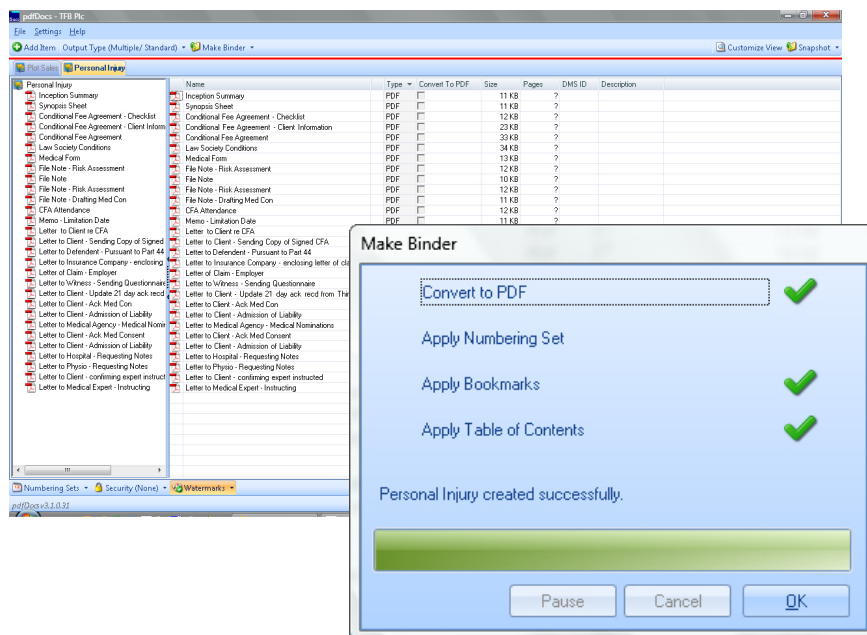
pdfDocs - TFB Plc

File Settings Help

Add Item Output Type (Multiple/ Standard) Make Binder

Customize View Snapshot

Plot Sales Personal Injury

Personal Injury
Inception Summary
Synopsis Sheet
Conditional Fee Agreement - Checklist
Conditional Fee Agreement - Client Inform
Conditional Fee Agreement
Law Society Conditions
Medical Form
File Note - Risk Assessment
File Note
File Note - Risk Assessment
File Note - Drafting Med Con
CFA Attendance
Memo - Limitation Date
Letter to Client re CFA
Letter to Client - Sending Copy of Signed
Letter to Defendent - Pursuant to Part 44
Letter to Insurance Company - enclosing
Letter of Claim - Employer
Letter to Witness - Sending Questionnaire
Letter to Client - Update 21 day ack recd
Letter to Client - Ack Med Con
Letter to Client - Admission of Liability
Letter to Medical Agency - Medical Nomin
Letter to Client - Ack Med Consent
Letter to Client - Admission of Liability
Letter to Hospital - Requesting Notes
Letter to Physio - Requesting Notes
Letter to Client - confirming expert instruct
Letter to Medical Expert - Instructing

| Name | Type | Convert To PDF | Size | Pages | DMS ID | Description |
|---|---|---|---|---|---|---|
| Inception Summary | PDF | | 11 KB | ? | | |
| Synopsis Sheet | PDF | | 11 KB | ? | | |
| Conditional Fee Agreement - Checklist | PDF | | 12 KB | ? | | |
| Conditional Fee Agreement - Client Information | PDF | | 23 KB | ? | | |
| Conditional Fee Agreement | PDF | | 33 KB | ? | | |
| Law Society Conditions | PDF | | 34 KB | ? | | |
| Medical Form | PDF | | 13 KB | ? | | |
| File Note - Risk Assessment | PDF | | 12 KB | ? | | |
| File Note | PDF | | 10 KB | ? | | |
| File Note - Risk Assessment | PDF | | 12 KB | ? | | |
| File Note - Drafting Med Con | PDF | | 11 KB | ? | | |
| CFA Attendance | PDF | | 12 KB | ? | | |
| Memo - Limitation Date | PDF | | 11 KB | ? | | |
| Letter to Client re CFA | | | | | | |
| Letter to Client - Sending Copy of Signed CFA | | | | | | |
| Letter to Defendent - Pursuant to Part 44 | | | | | | |
| Letter to Insurance Company - enclosing letter of cla | | | | | | |
| Letter of Claim - Employer | | | | | | |
| Letter to Witness - Sending Questionnaire | | | | | | |
| Letter to Client - Update 21 day ack recd from Thir | | | | | | |
| Letter to Client - Ack Med Con | | | | | | |
| Letter to Client - Admission of Liability | | | | | | |
| Letter to Medical Agency - Medical Nominations | | | | | | |
| Letter to Client - Ack Med Consent | | | | | | |
| Letter to Client - Admission of Liability | | | | | | |
| Letter to Hospital - Requesting Notes | | | | | | |
| Letter to Physio - Requesting Notes | | | | | | |
| Letter to Client - confirming expert instructed | | | | | | |
| Letter to Medical Expert - Instructing | | | | | | |

Numbering Sets Security (None) Watermarks

pdfDocs v3.1.0.31

Make Binder

Convert to PDF

Apply Numbering Set

Apply Bookmarks

Apply Table of Contents

Personal Injury created successfully.

Pause Cancel OK